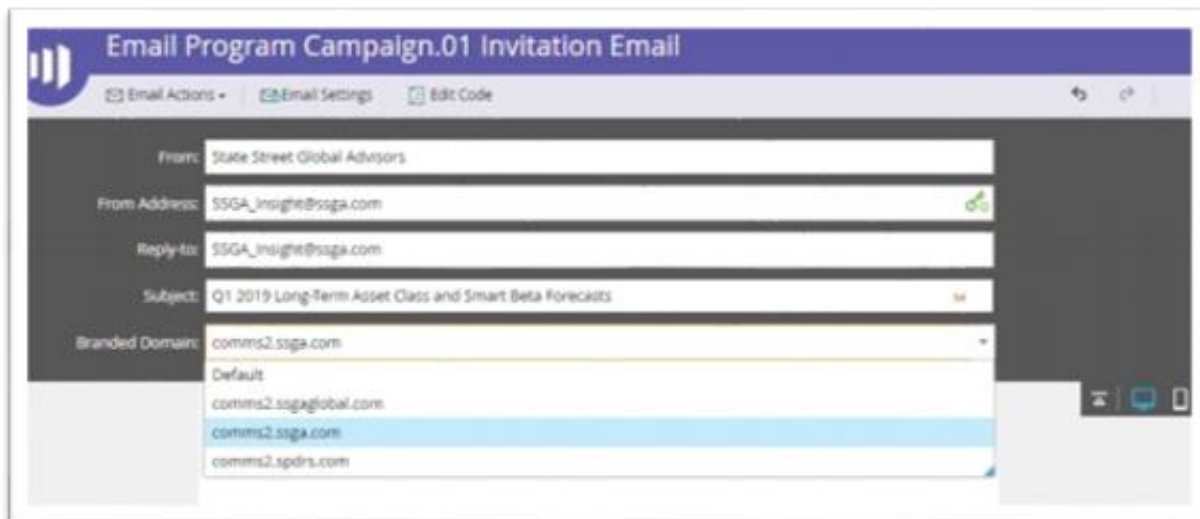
Email Program Campaign.01 Invitation Email

Email Actions ▾ Email Settings Edit Code

From: State Street Global Advisors

From Address: SSGA_Insight@ssga.com

Reply-to: SSGA_Insight@ssga.com

Subject: Q1 2019 Long-Term Asset Class and Smart Beta Forecasts

Branded Domain: comms2.ssga.com

Default
comms2.ssgaglobal.com
comms2.ssga.com
comms2.spdrs.com